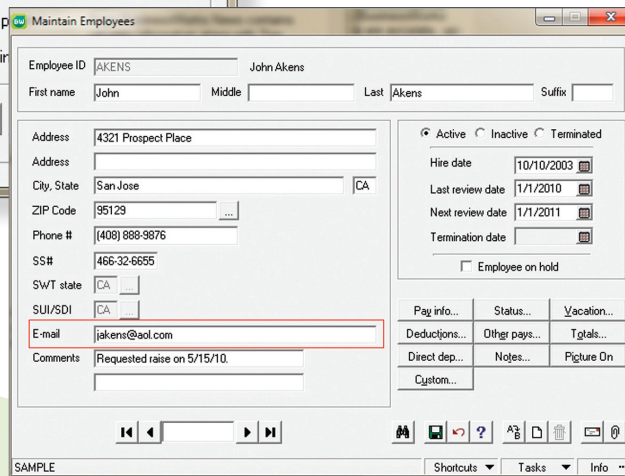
Maintain Employees

Employee ID AKENS John Akens

First name John Middle Last Akens Suffix

Address 4321 Prospect Place

Address

City, State San Jose CA

ZIP Code 95129

Phone # (408) 888-9876

SS# 466-32-6655

SWT state CA

SUI/SDI CA

E-mail jakens@aol.com

Comments Requested raise on 5/15/10.

Active Inactive Terminated

Hire date 10/10/2003

Last review date 1/1/2010

Next review date 1/1/2011

Termination date

Employee on hold

Pay info... Status... Vacation...

Deductions... Other pays... Totals...

Direct dep... Notes... Picture On

Custom...

SAMPLE Shortcuts Tasks Info